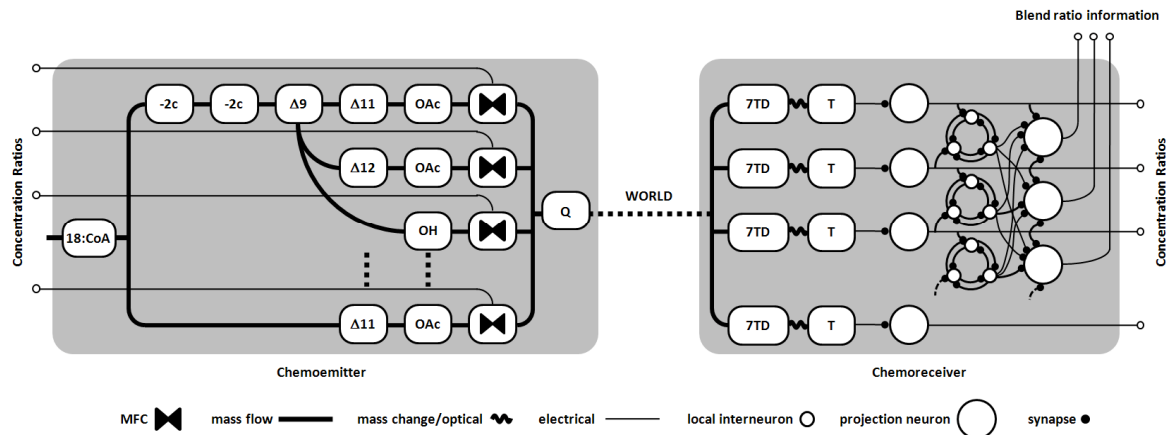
Blend ratio information

Concentration Ratios

-2c
-2c
Δ9
Δ11
OAc
Δ12
OAc
OH
Δ11
OAc
18:CoA
Q

WORLD

7TD
T
7TD
T
7TD
T
7TD
T

Concentration Ratios

Chemoemitter

Chemoreceiver

MFC
mass flow
mass change/optical
electrical
local interneuron
projection neuron
synapse